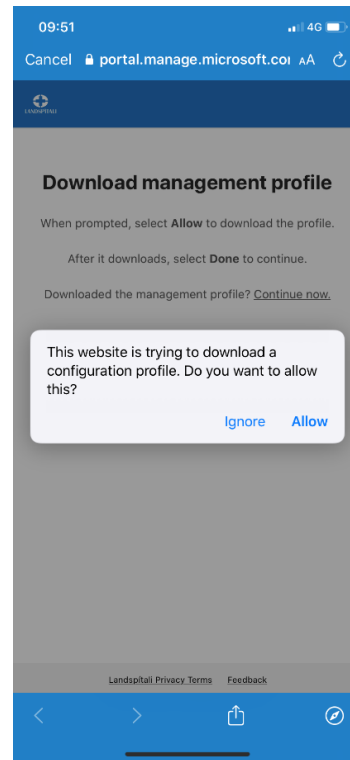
09:51

4G

Cancel portal.manage.microsoft.coı AA

LANDSPITALI

Download management profile

When prompted, select Allow to download the profile.

After it downloads, select Done to continue.

Downloaded the management profile? Continue now.

This website is trying to download a configuration profile. Do you want to allow this?

Ignore Allow

Landspitali Privacy Terms Feedback